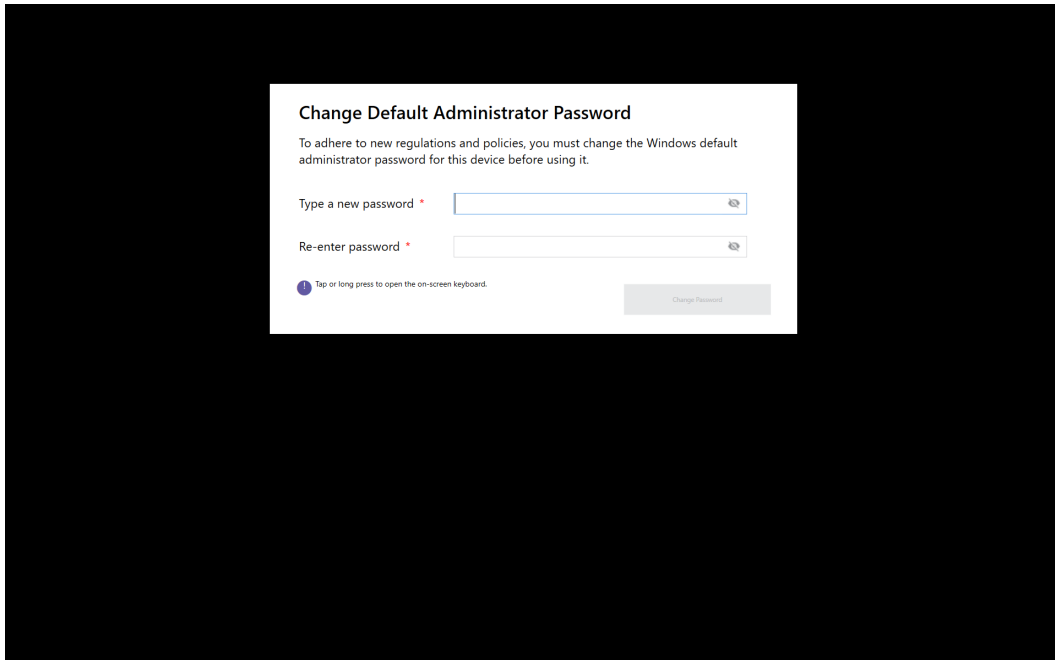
Change Default Administrator Password

To adhere to new regulations and policies, you must change the Windows default administrator password for this device before using it.

Type a new password *

Re-enter password *

Tap or long press to open the on-screen keyboard.

Change Password